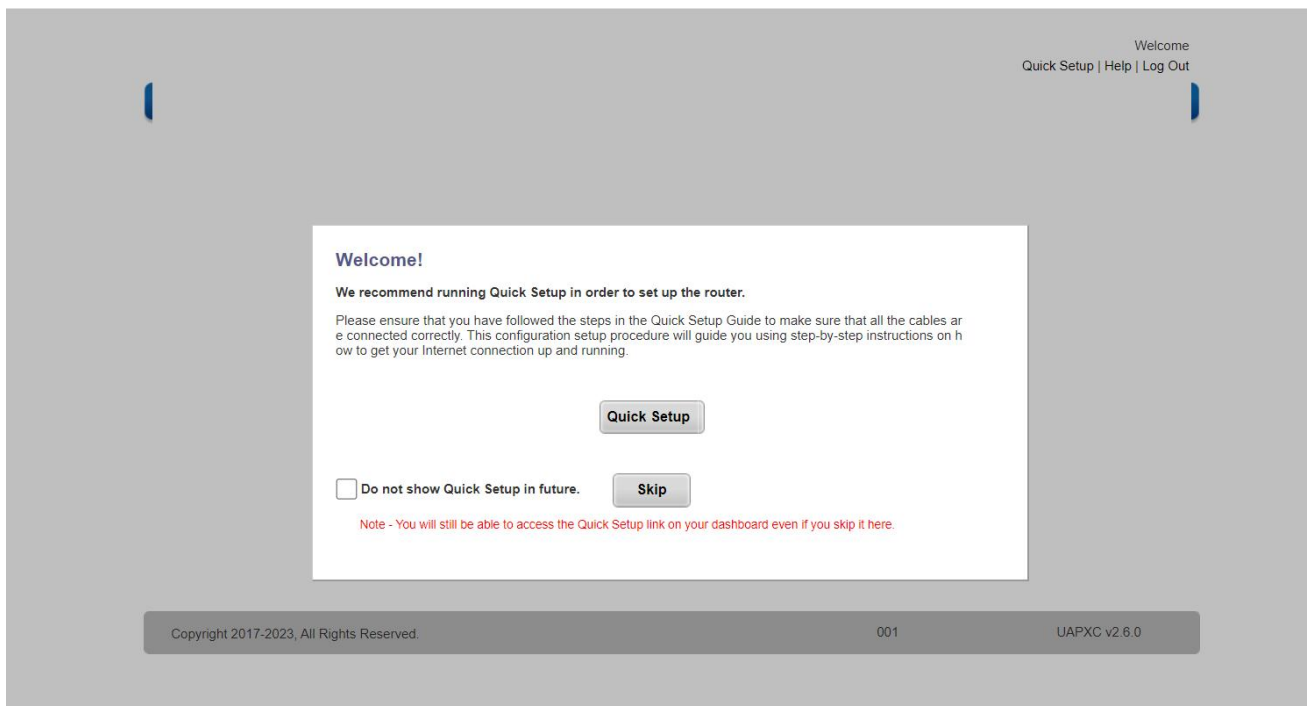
Welcome
Quick Setup | Help | Log Out

Welcome!

We recommend running Quick Setup in order to set up the router.

Please ensure that you have followed the steps in the Quick Setup Guide to make sure that all the cables are connected correctly. This configuration setup procedure will guide you using step-by-step instructions on how to get your Internet connection up and running.

Quick Setup

Do not show Quick Setup in future.

Skip

Note - You will still be able to access the Quick Setup link on your dashboard even if you skip it here.

Copyright 2017-2023, All Rights Reserved.

001

UAPXC v2.6.0